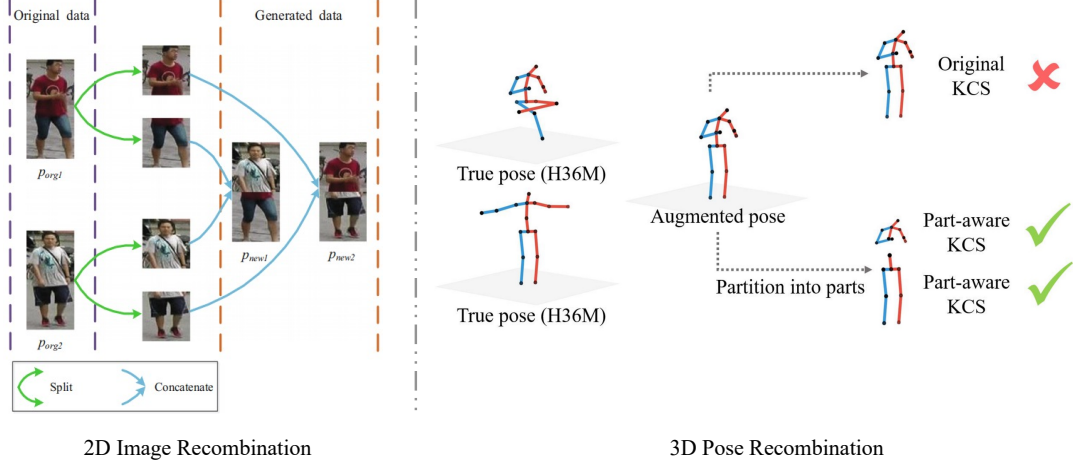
Original data

Generated data

$p_{org1}$

$p_{org2}$

$p_{new1}$

$p_{new2}$

Split

Concatenate

2D Image Recombination

True pose (H36M)

True pose (H36M)

Augmented pose

Partition into parts

Original KCS

Part-aware KCS

Part-aware KCS

3D Pose Recombination